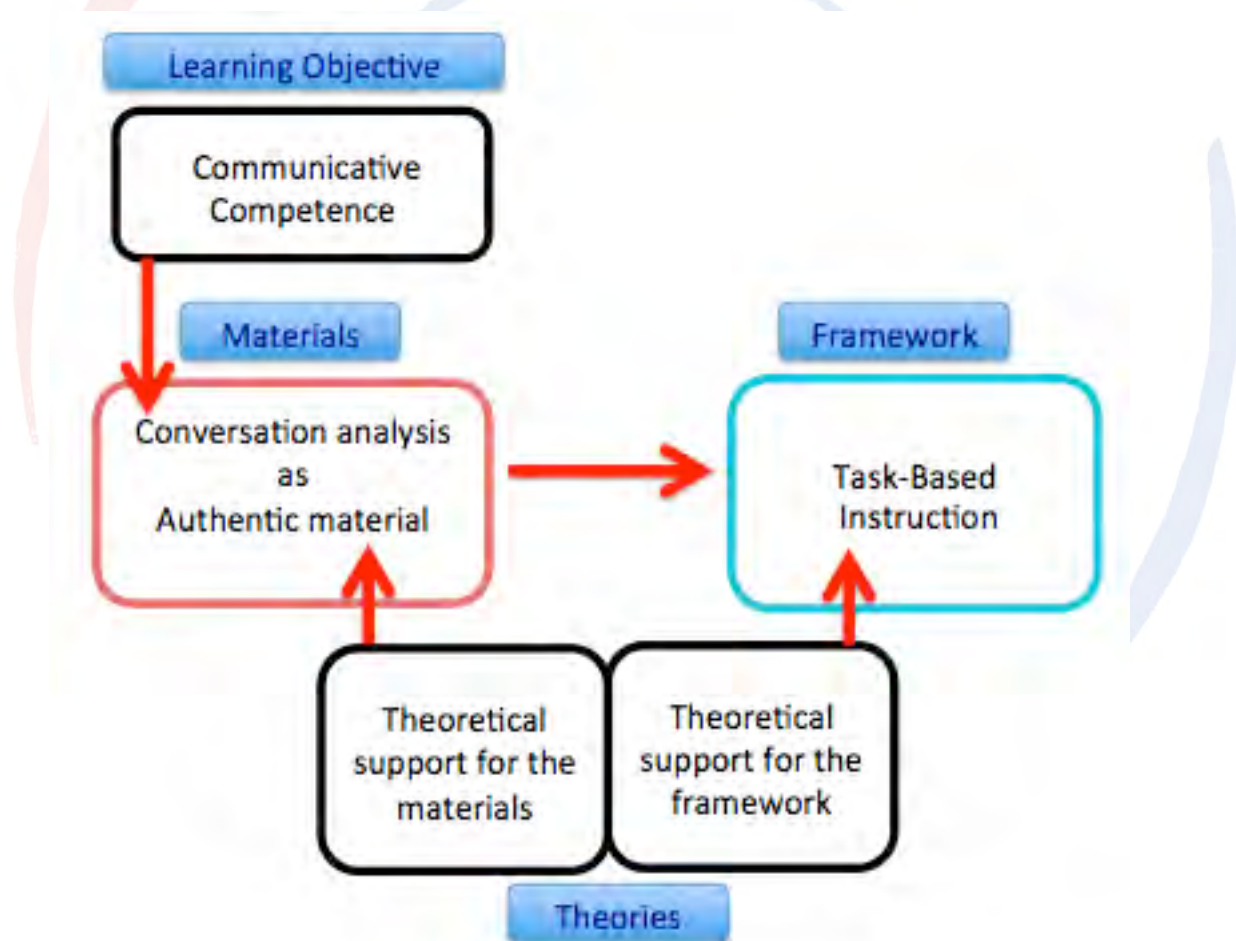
Learning Objective

Communicative Competence

Materials

Framework

Conversation analysis as Authentic material

Task-Based Instruction

Theoretical support for the materials

Theoretical support for the framework

Theories